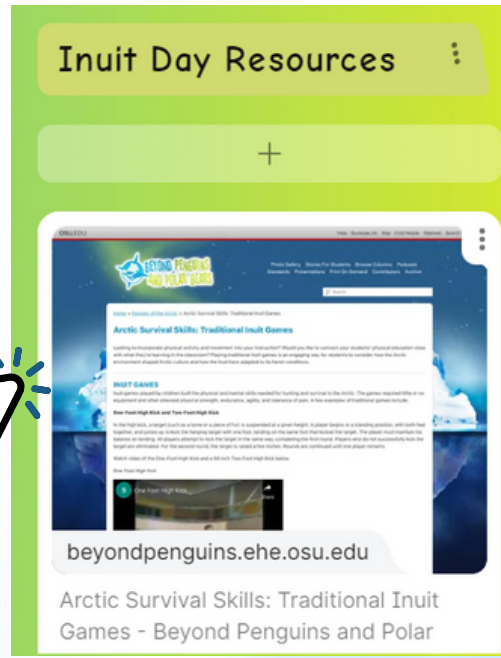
Inuit Day Resources

+

OSU.EDU

BEYOND PENGUINS AND POLAR BEARS

Arctic Survival Skills: Traditional Inuit Games

INUIT GAMES

One Foot High Kick

beyondpenguins.ehe.osu.edu

Arctic Survival Skills: Traditional Inuit Games - Beyond Penguins and Polar